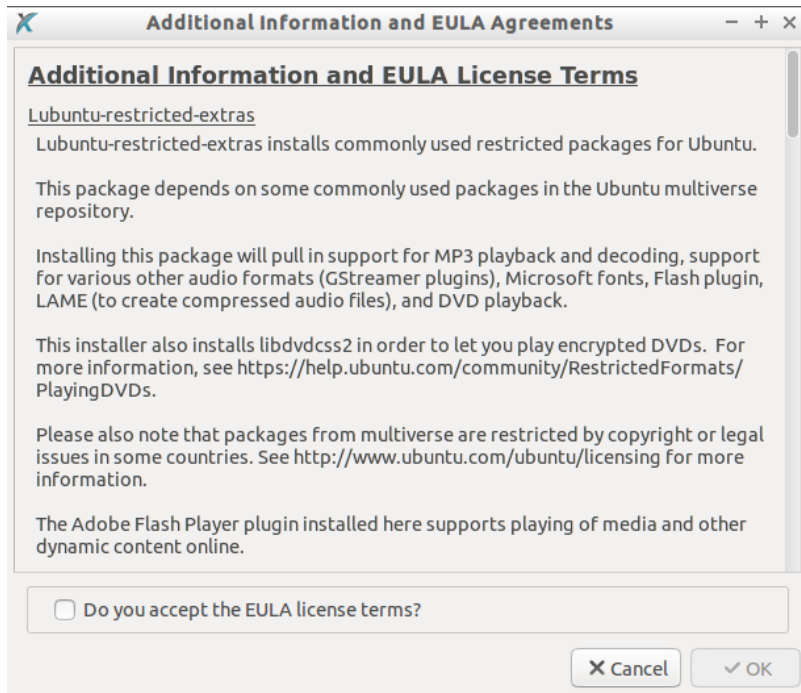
Additional Information and EULA Agreements − + ×

Additional Information and EULA License Terms

Lubuntu-restricted-extras

Lubuntu-restricted-extras installs commonly used restricted packages for Ubuntu.

This package depends on some commonly used packages in the Ubuntu multiverse repository.

Installing this package will pull in support for MP3 playback and decoding, support for various other audio formats (GStreamer plugins), Microsoft fonts, Flash plugin, LAME (to create compressed audio files), and DVD playback.

This installer also installs libdvdcss2 in order to let you play encrypted DVDs. For more information, see https://help.ubuntu.com/community/RestrictedFormats/PlayingDVDs.

Please also note that packages from multiverse are restricted by copyright or legal issues in some countries. See http://www.ubuntu.com/ubuntu/licensing for more information.

The Adobe Flash Player plugin installed here supports playing of media and other dynamic content online.

Do you accept the EULA license terms?

Cancel

OK